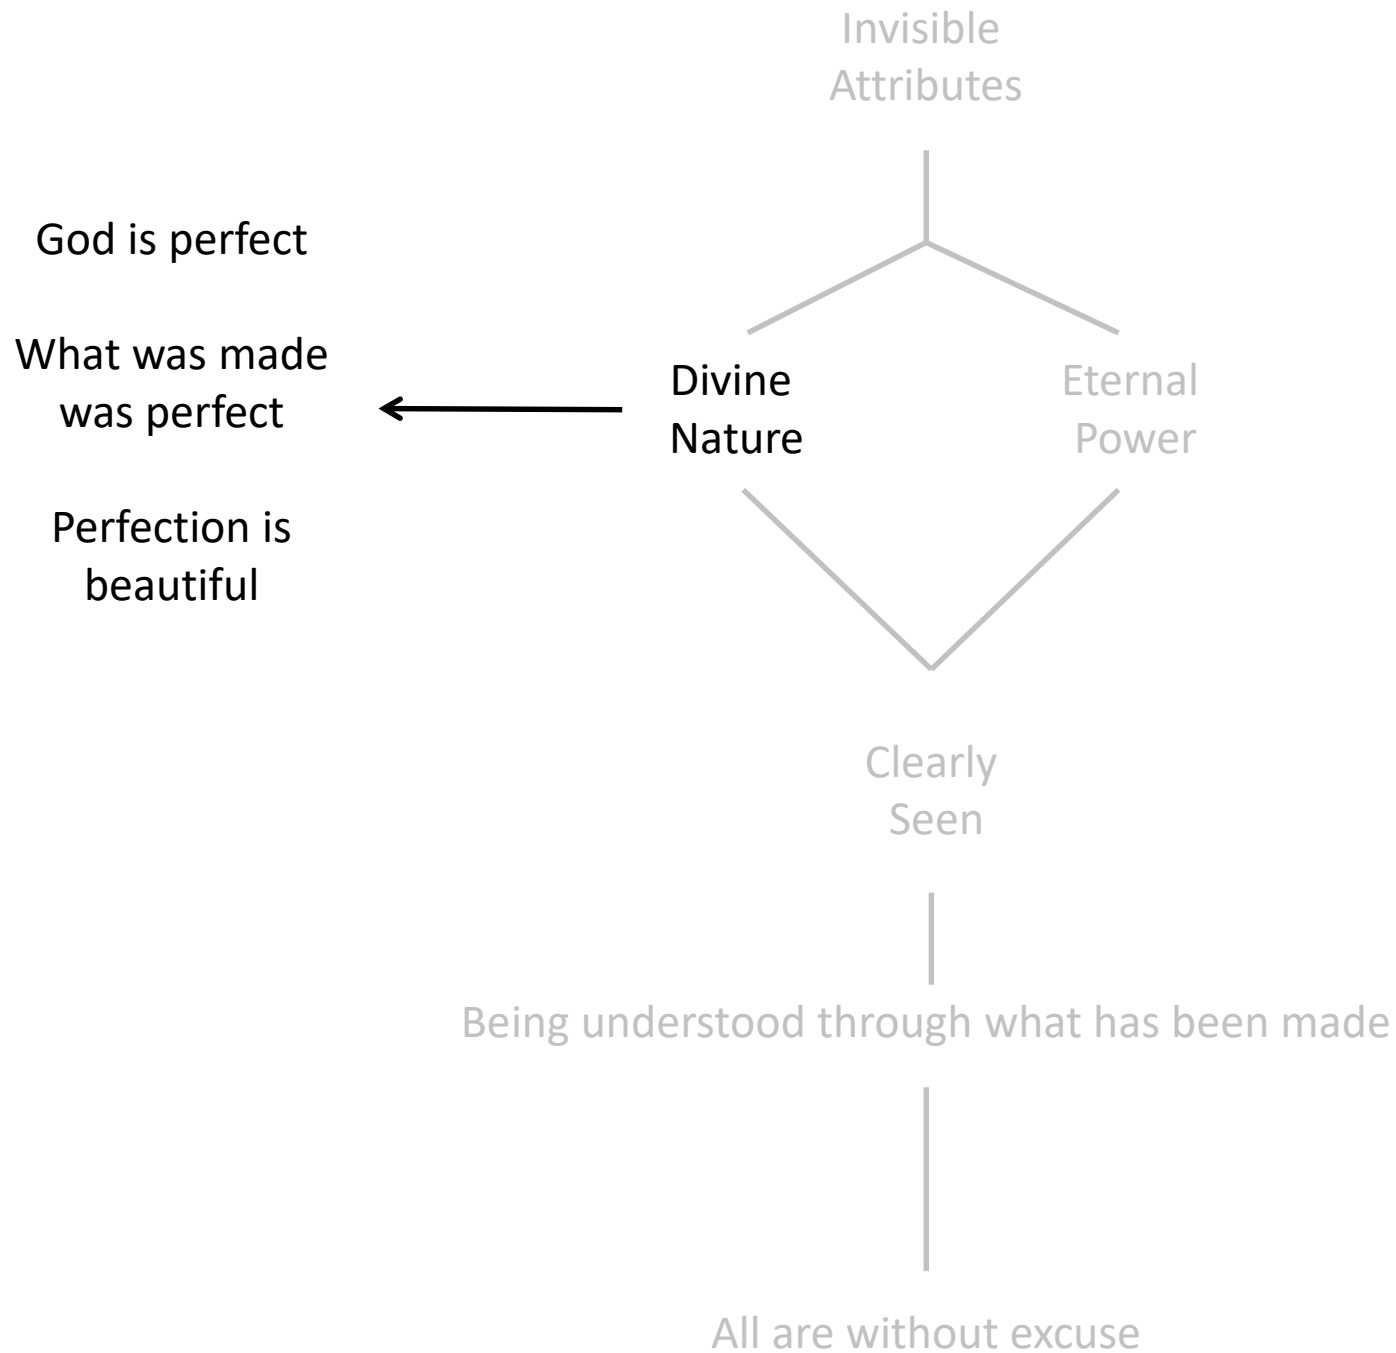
Invisible Attributes

God is perfect

What was made was perfect

Perfection is beautiful

Divine Nature

Eternal Power

Clearly Seen

Being understood through what has been made

All are without excuse